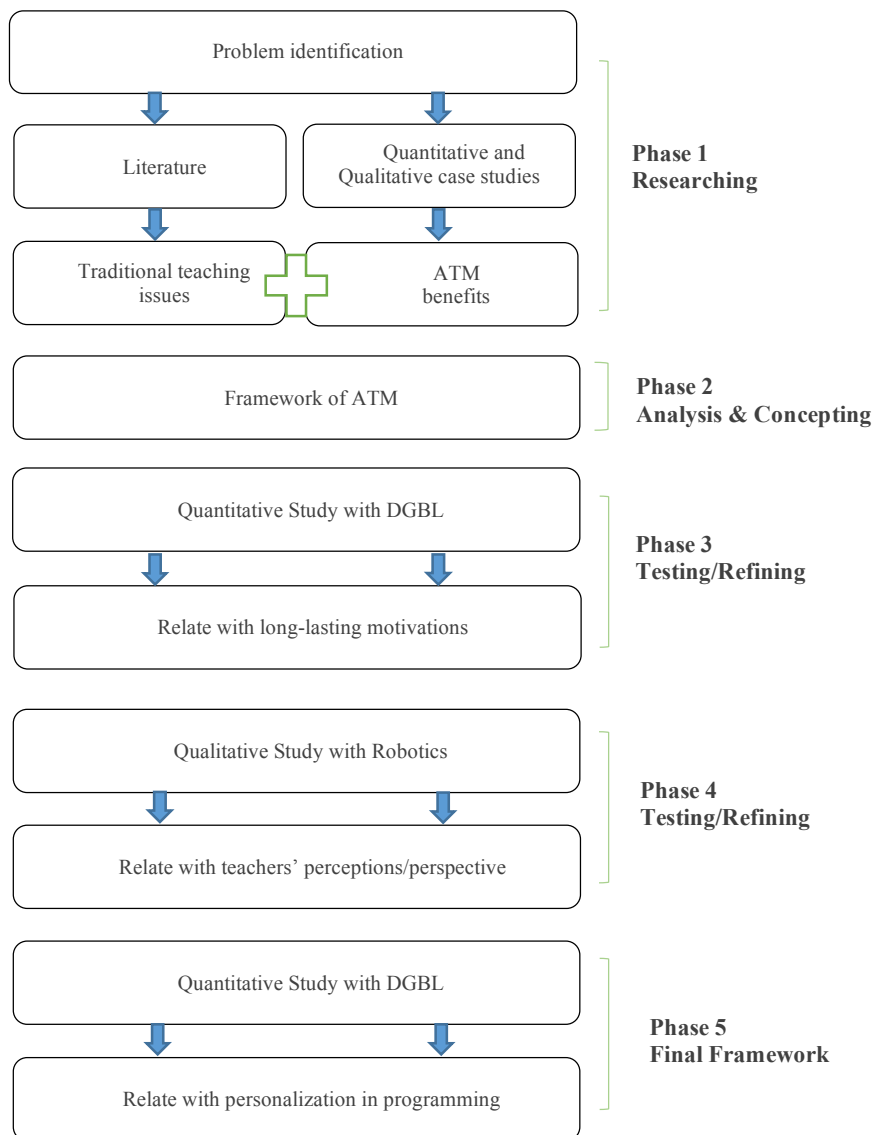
Problem identification

Literature

Quantitative and Qualitative case studies

Traditional teaching issues

ATM benefits

Phase 1
Researching

Framework of ATM

Phase 2
Analysis & Concepting

Quantitative Study with DGBL

Relate with long-lasting motivations

Phase 3
Testing/Refining

Qualitative Study with Robotics

Relate with teachers' perceptions/perspective

Phase 4
Testing/Refining

Quantitative Study with DGBL

Relate with personalization in programming

Phase 5
Final Framework